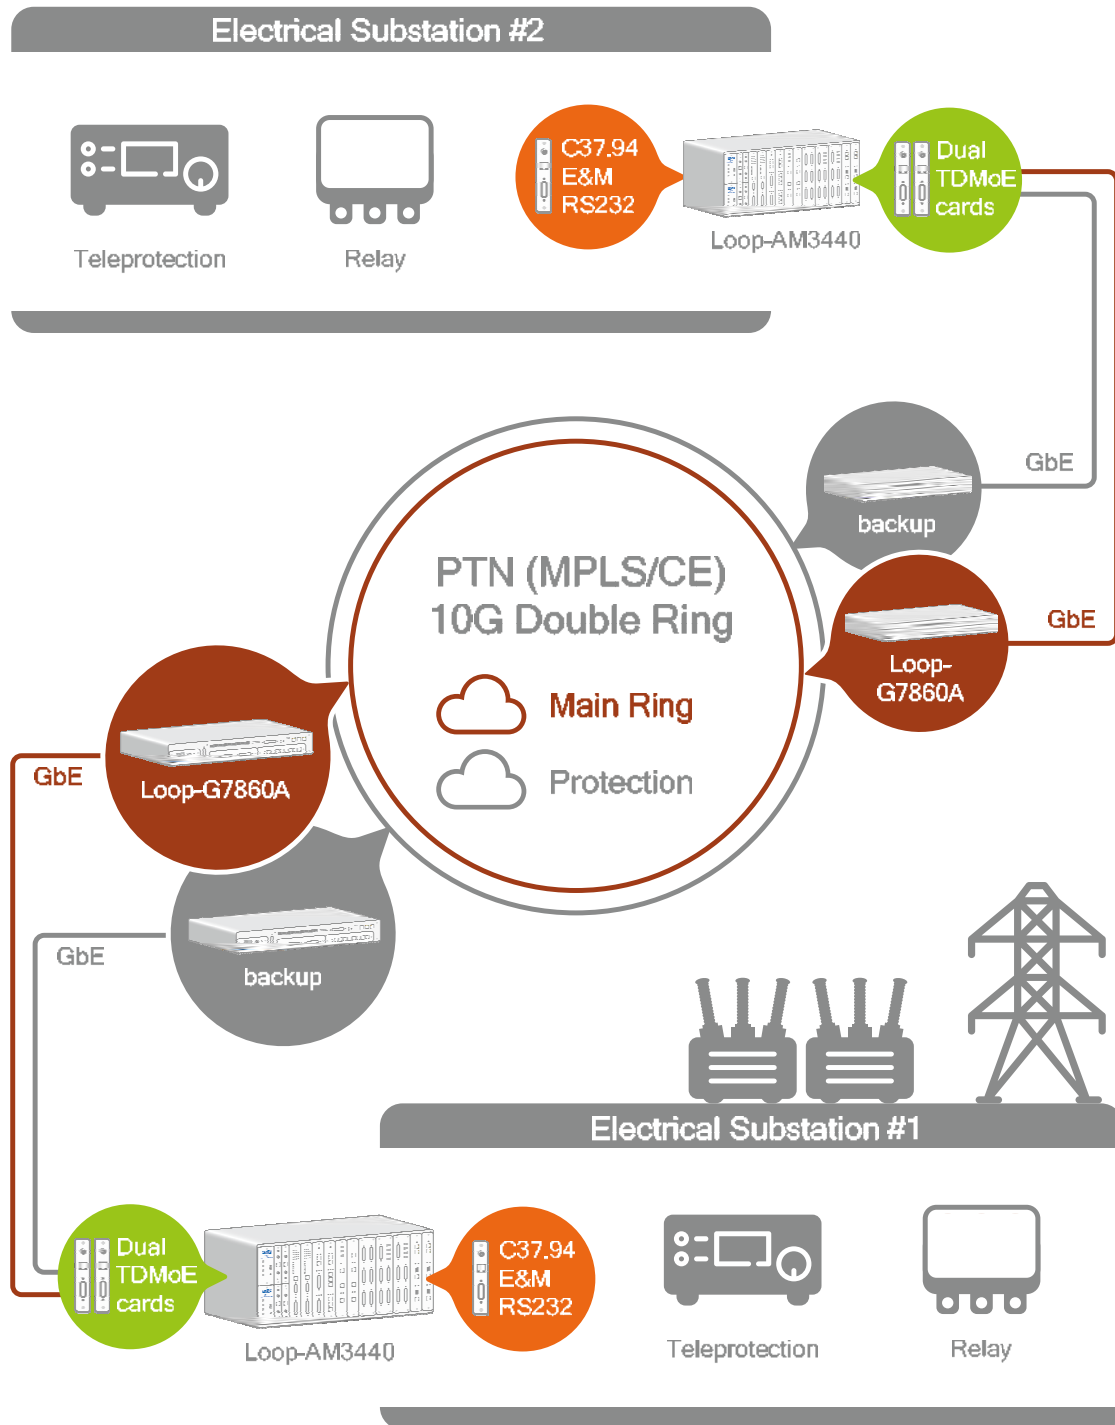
Electrical Substation #2

Teleprotection

Relay

C37.94
E&M
RS232

Loop-AM3440

Dual
TDMoE
cards

GbE

backup

PTN (MPLS/CE)
10G Double Ring

Main Ring

Protection

GbE

Loop-
G7860A

GbE

Loop-G7860A

GbE

backup

Electrical Substation #1

Dual
TDMoE
cards

Loop-AM3440

C37.94
E&M
RS232

Teleprotection

Relay